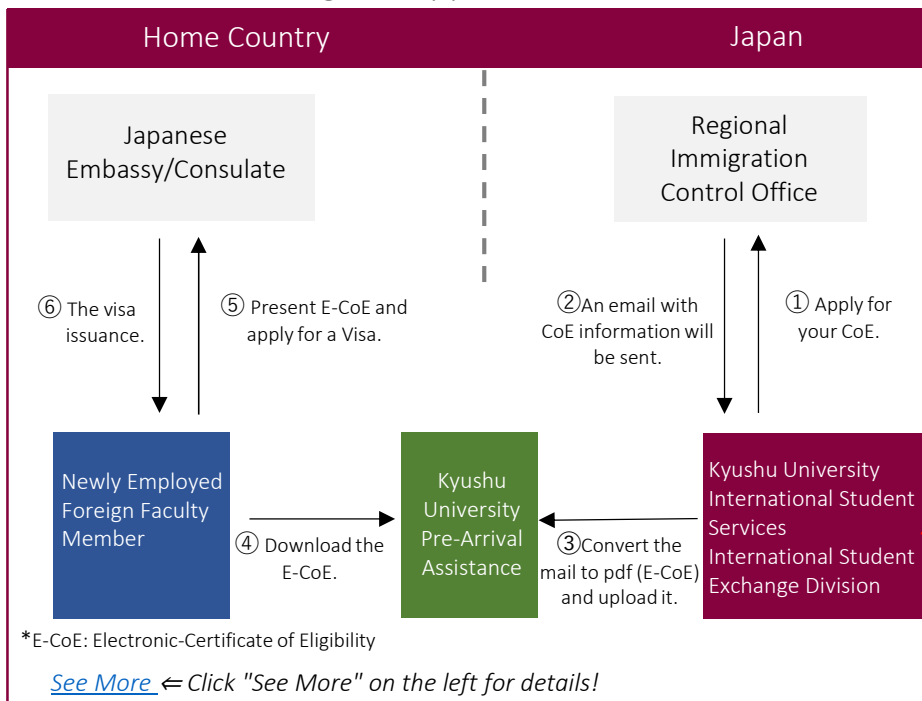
Home Country

Japan

Japanese Embassy/Consulate

Regional Immigration Control Office

⑥ The visa issuance.

⑤ Present E-CoE and apply for a Visa.

②An email with CoE information will be sent.

① Apply for your CoE.

Newly Employed Foreign Faculty Member

④ Download the E-CoE.

Kyushu University Pre-Arrival Assistance

③Convert the mail to pdf (E-CoE) and upload it.

Kyushu University International Student Services International Student Exchange Division

*E-CoE: Electronic-Certificate of Eligibility

See More ⇐ Click "See More" on the left for details!